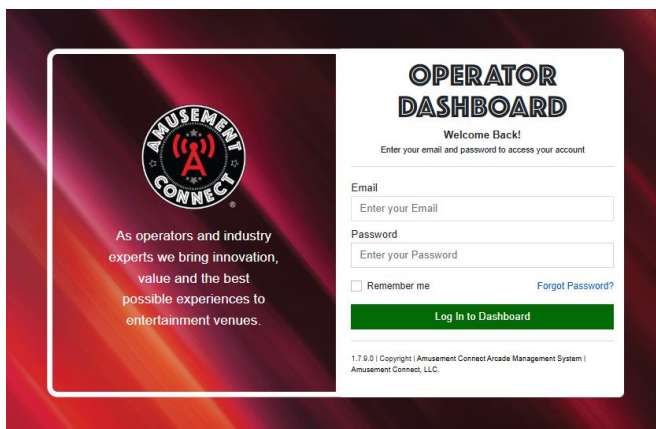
AMUSEMENT CONNECT ®

As operators and industry experts we bring innovation, value and the best possible experiences to entertainment venues.

OPERATOR DASHBOARD

Welcome Back!

Enter your email and password to access your account

Email

Enter your Email

Password

Enter your Password

Remember me

Forgot Password?

Log In to Dashboard

1.7.9.0 | Copyright | Amusement Connect Arcade Management System | Amusement Connect, LLC.